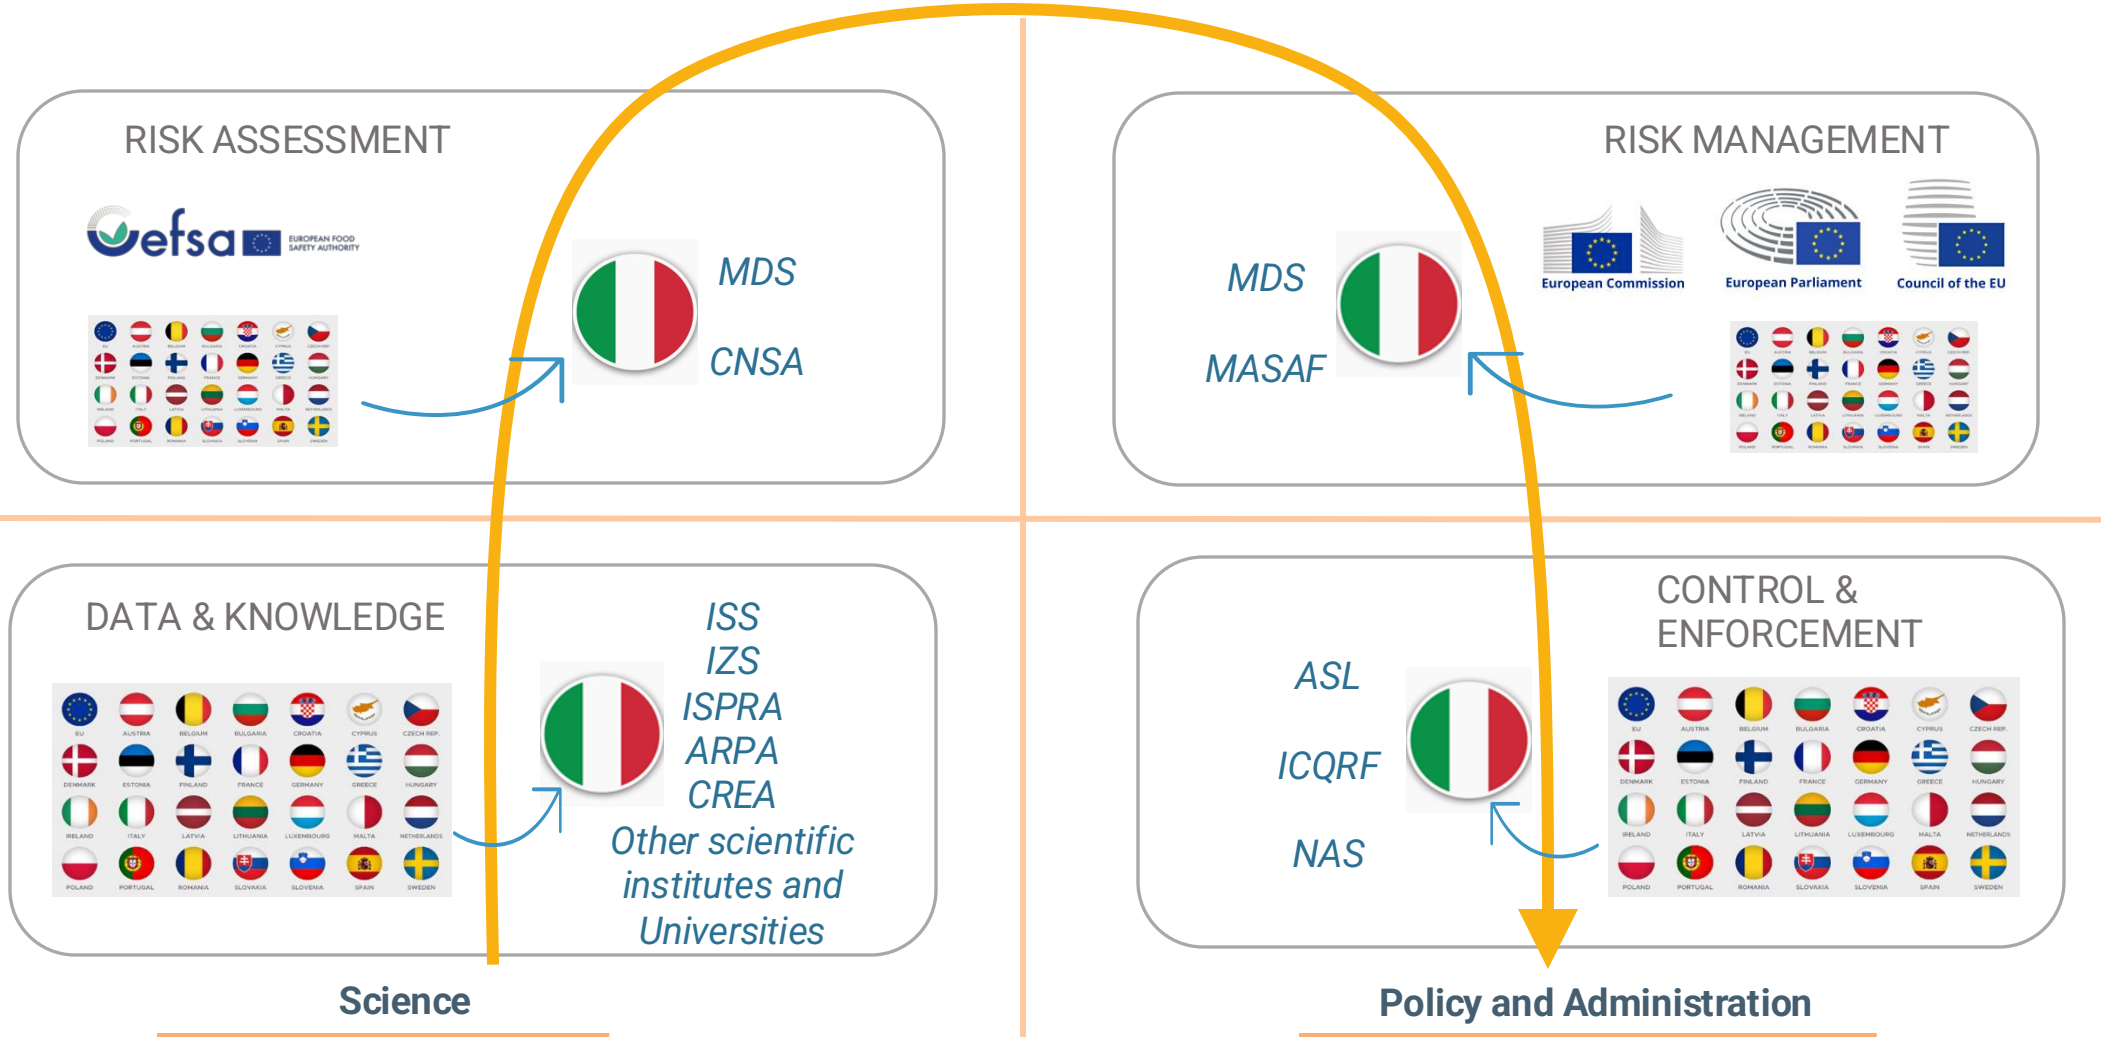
RISK ASSESSMENT

efsa EUROPEAN FOOD SAFETY AUTHORITY

MDS

CNSA

RISK MANAGEMENT

MDS

MASAF

European Commission

European Parliament

Council of the EU

DATA & KNOWLEDGE

ISS
IZS
ISPRA
ARPA
CREA
Other scientific institutes and Universities

CONTROL & ENFORCEMENT

ASL

ICQRF

NAS

Science

Policy and Administration